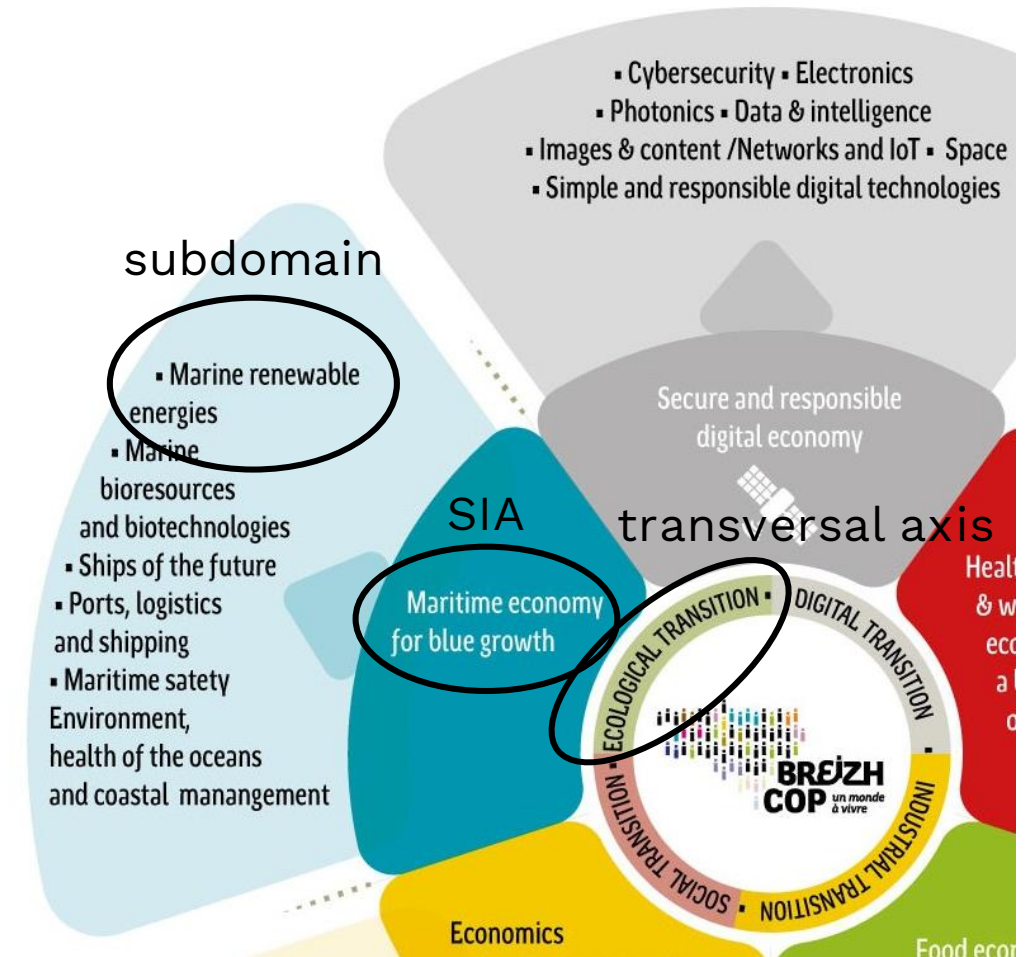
▪ Cybersecurity ▪ Electronics
▪ Photonics ▪ Data & intelligence
▪ Images & content /Networks and IoT ▪ Space
▪ Simple and responsible digital technologies

subdomain

▪ Marine renewable energies
▪ Marine bioresources and biotechnologies
▪ Ships of the future
▪ Ports, logistics and shipping
▪ Maritime satety
Environment, health of the oceans and coastal manangement

Secure and responsible digital economy

SIA

transversal axis

Maritime economy for blue growth

Healt
& w
eco
a
o

ECOLOGICAL TRANSITION ▪ DIGITAL TRANSITION ▪ INDUSTRIAL TRANSITION ▪ SOCIAL TRANSITION

BREIZH COP un monde à vivre

Economics

Food eco